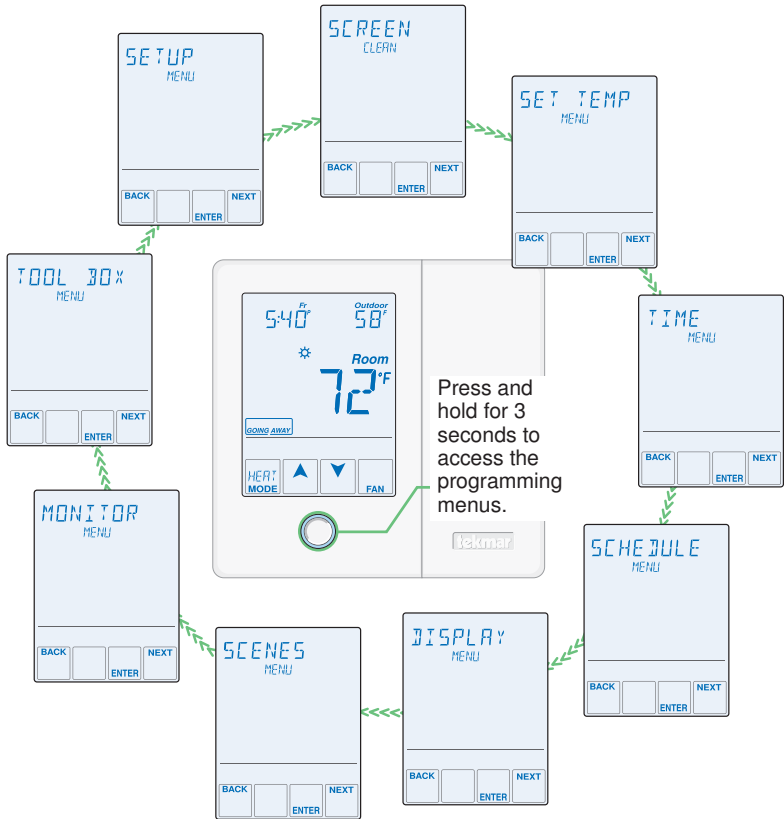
SETUP
MENU
BACK
ENTER
NEXT

SCREEN
CLEAN
BACK
ENTER
NEXT

SET TEMP
MENU
BACK
ENTER
NEXT

TOOL BOX
MENU
BACK
ENTER
NEXT

5:40 Fr
Outdoor 58°F
Room
72°F
GOING AWAY
HEAT MODE
FAN

Press and hold for 3 seconds to access the programming menus.

tekmar

TIME
MENU
BACK
ENTER
NEXT

MONITOR
MENU
BACK
ENTER
NEXT

SCHEDULE
MENU
BACK
ENTER
NEXT

SCENES
MENU
BACK
ENTER
NEXT

DISPLAY
MENU
BACK
ENTER
NEXT